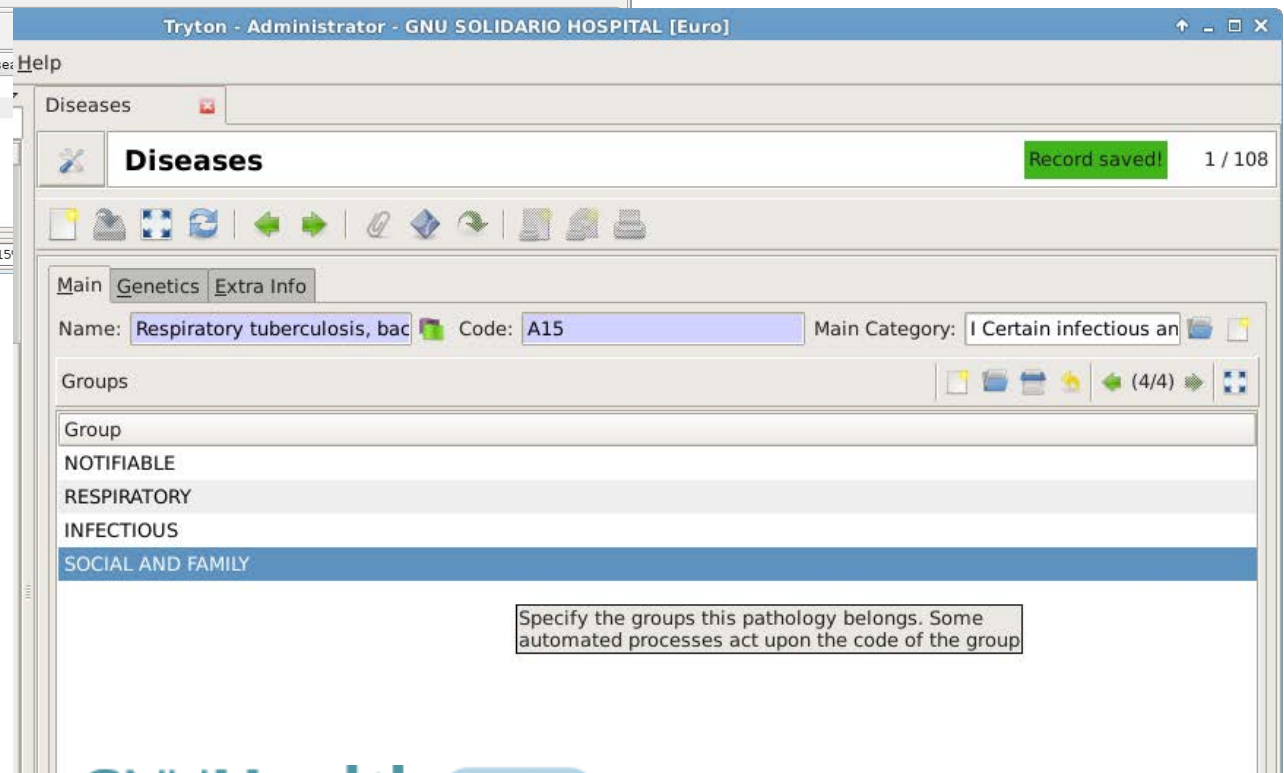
Tryton - Administrator - GNU SOLIDARIO HOSPITAL [Euro]

Help

Diseases

Diseases

Record saved!

1 / 108

Main Genetics Extra Info

Name: Respiratory tuberculosis, bac Code: A15 Main Category: I Certain infectious an

Groups (4/4)

| Group |
|---|
| NOTIFIABLE |
| RESPIRATORY |
| INFECTIOUS |
| SOCIAL AND FAMILY |

Specify the groups this pathology belongs. Some automated processes act upon the code of the group